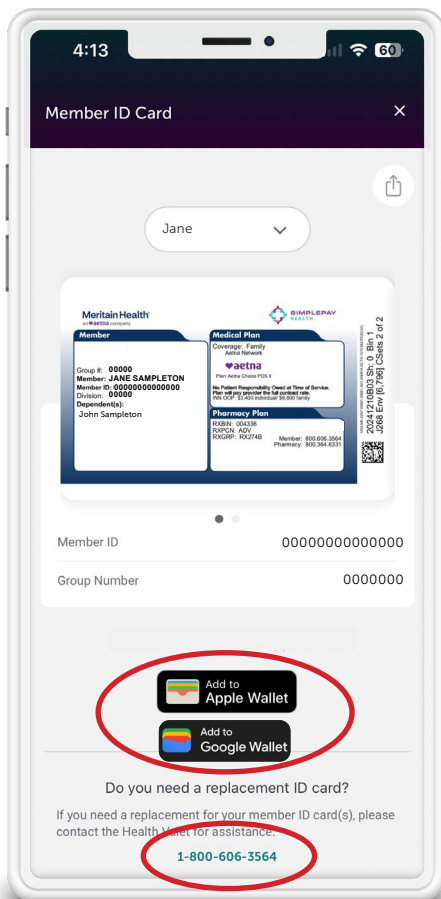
4:13

60

Member ID Card

×

Jane

Meritain Health
an aetna company

SIMPLEPAY HEALTH

Member

Group #: 00000
Member: JANE SAMPLETON
Member ID: 00000000000000
Division: 0000
Dependent(s):
John Sampleton

Medical Plan

Coverage: Family
Aetna Network

aetna
Plan: Aetna Choice POS II

No Patient Responsibility Owed at Time of Service. Plan will pay provider the full contract rate.
INN OOP: $3,400 individual/ $6,800 family

Pharmacy Plan

RXBIN: 004336
RXPCN: ADV
RXGRP: RX274B

Member: 800.606.3564
Pharmacy: 800.364.6331

20241210B03 Sh: 0 Bin 1
J268 Env [6,798] CSets 2 of 2

Member ID 00000000000000

Group Number 0000000

Add to
Apple Wallet

Add to
Google Wallet

Do you need a replacement ID card?

If you need a replacement for your member ID card(s), please contact the Health Valet for assistance.

1-800-606-3564